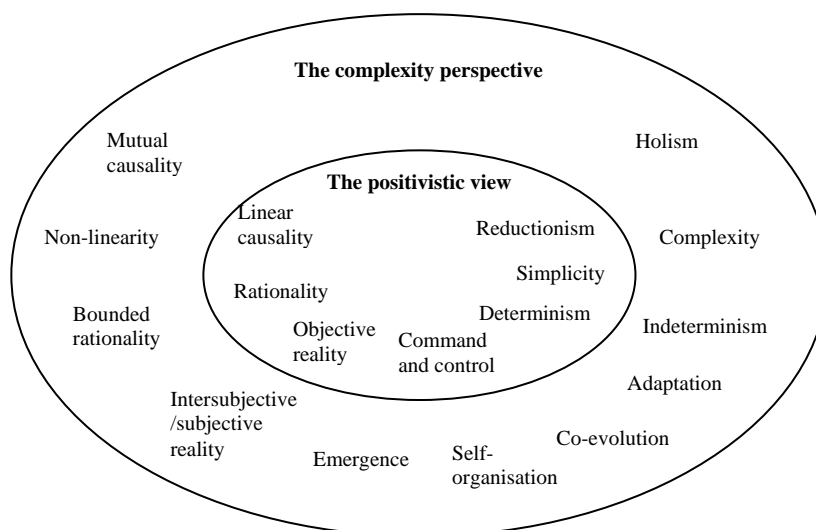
The complexity perspective

Mutual causality

Holism

The positivistic view

Linear causality

Reductionism

Non-linearity

Complexity

Simplicity

Rationality

Determinism

Bounded rationality

Objective reality

Command and control

Indeterminism

Adaptation

Intersubjective /subjective reality

Co-evolution

Emergence

Self-organisation